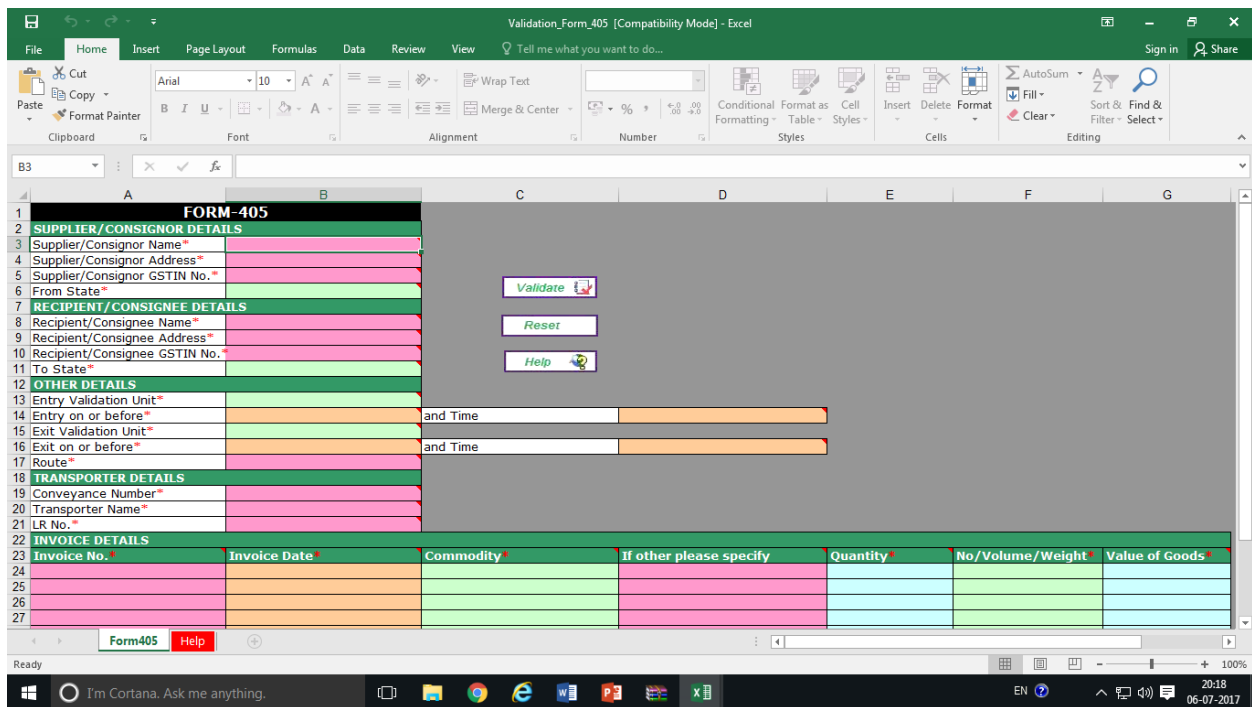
Validation_Form_405 [Compatibility Mode] - Excel

File Home Insert Page Layout Formulas Data Review View Tell me what you want to do... Sign in Share

Cut
Copy
Paste
Format Painter
Clipboard

Arial 10
Font

Wrap Text
Merge & Center
Alignment

Number

Conditional Formatting
Format as Table
Cell Styles
Styles

Insert Delete Format
Cells

AutoSum
Fill
Clear
Sort & Filter
Find & Select
Editing

B3

| | A | B | C | D | E | F | G |
|---|---|---|---|---|---|---|---|
| 1 | FORM-405 | | | | | | |
| 2 | SUPPLIER/CONSIGNOR DETAILS | | | | | | |
| 3 | Supplier/Consignor Name* | | | | | | |
| 4 | Supplier/Consignor Address* | | | | | | |
| 5 | Supplier/Consignor GSTIN No.* | | | | | | |
| 6 | From State* | | | | | | |
| 7 | RECIPIENT/CONSIGNEE DETAILS | | | | | | |
| 8 | Recipient/Consignee Name* | | | | | | |
| 9 | Recipient/Consignee Address* | | | | | | |
| 10 | Recipient/Consignee GSTIN No.* | | | | | | |
| 11 | To State* | | | | | | |
| 12 | OTHER DETAILS | | | | | | |
| 13 | Entry Validation Unit* | | | | | | |
| 14 | Entry on or before* | | and Time | | | | |
| 15 | Exit Validation Unit* | | | | | | |
| 16 | Exit on or before* | | and Time | | | | |
| 17 | Route* | | | | | | |
| 18 | TRANSPORTER DETAILS | | | | | | |
| 19 | Conveyance Number* | | | | | | |
| 20 | Transporter Name* | | | | | | |
| 21 | LR No.* | | | | | | |
| 22 | INVOICE DETAILS | | | | | | |
| 23 | Invoice No.* | Invoice Date* | Commodity* | If other please specify | Quantity* | No/Volume/Weight* | Value of Goods* |
| 24 | | | | | | | |
| 25 | | | | | | | |
| 26 | | | | | | | |
| 27 | | | | | | | |

Validate
Reset
Help

Form405 Help

Ready 100%

I'm Cortana. Ask me anything.
EN 20:18 06-07-2017